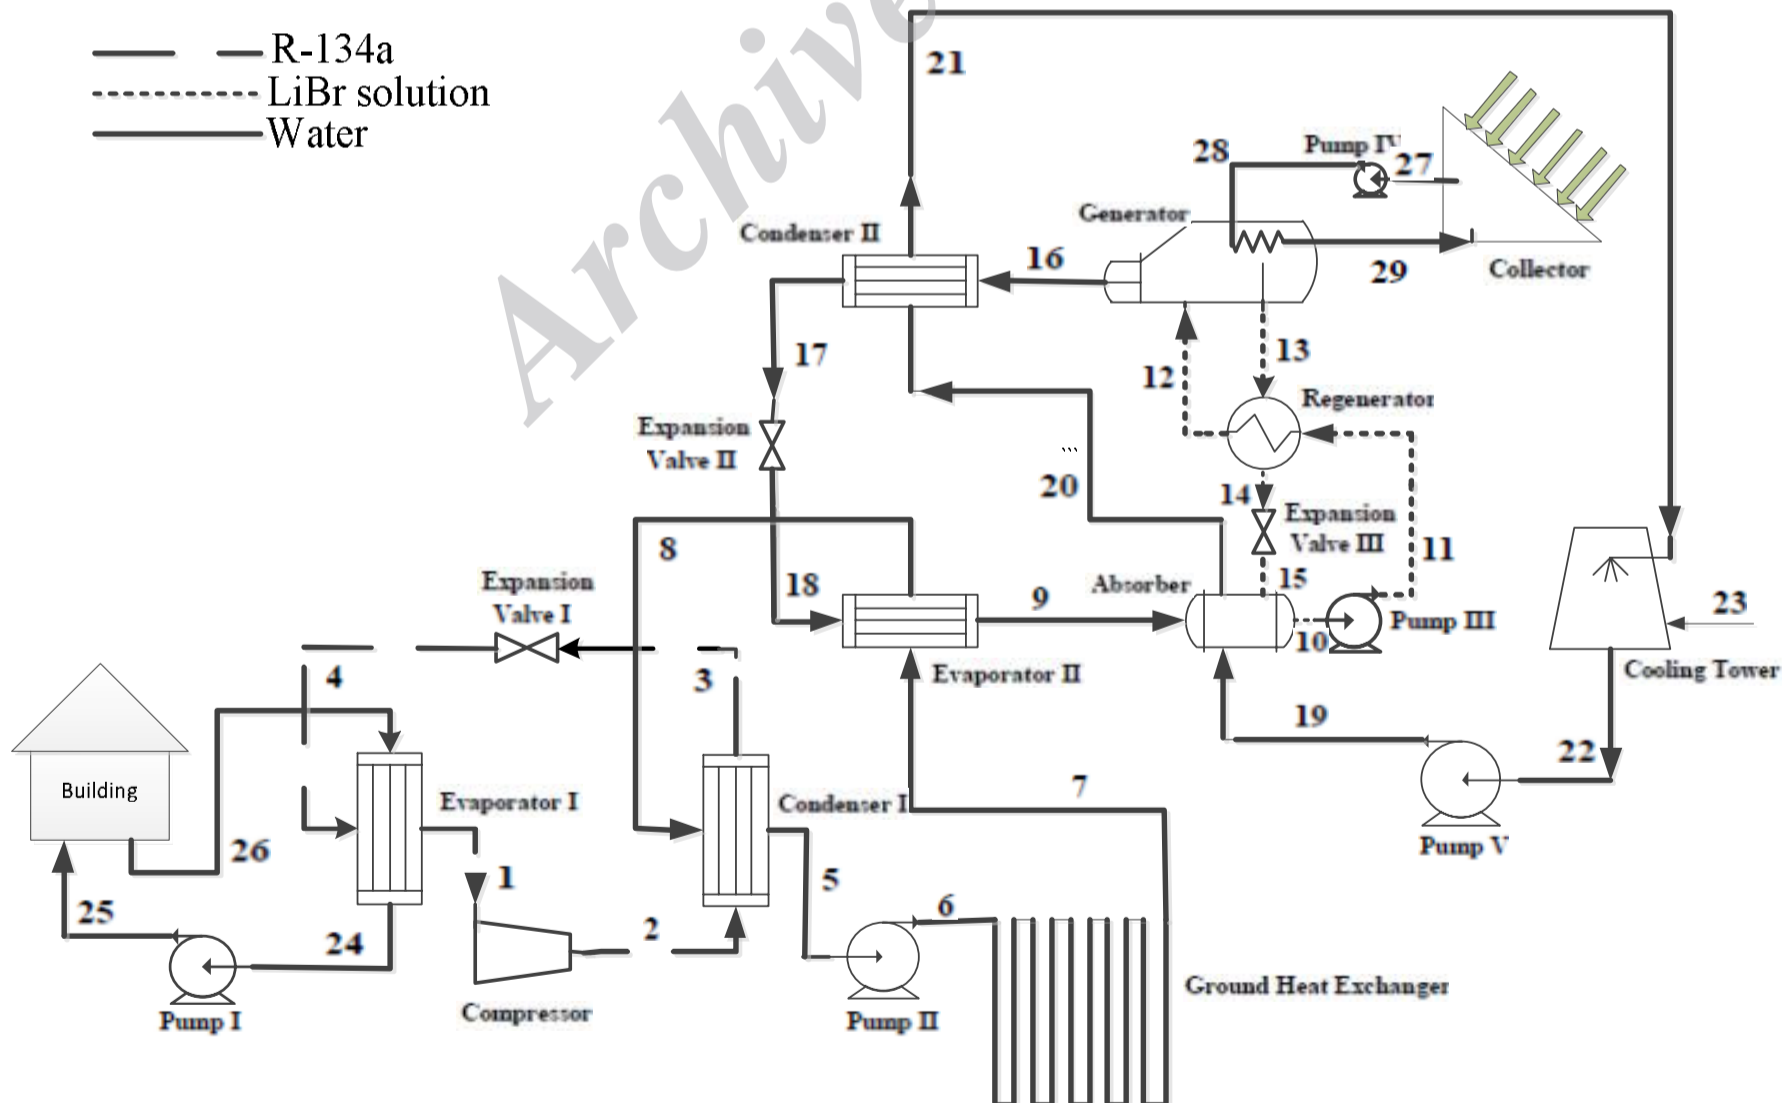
R-134a
LiBr solution
Water

Archive

21
28
Pump IV
27
Generator
Condenser II
16
29
Collector
17
13
12
Regenerator
Expansion Valve II
20
14
Expansion Valve III
11
8
18
9
Absorber
15
Pump III
10
23
Expansion Valve I
Cooling Tower
4
3
Evaporator II
19
22
Building
Evaporator I
Condenser I
7
26
1
5
Pump V
25
24
2
6
Pump I
Compressor
Pump II
Ground Heat Exchanger